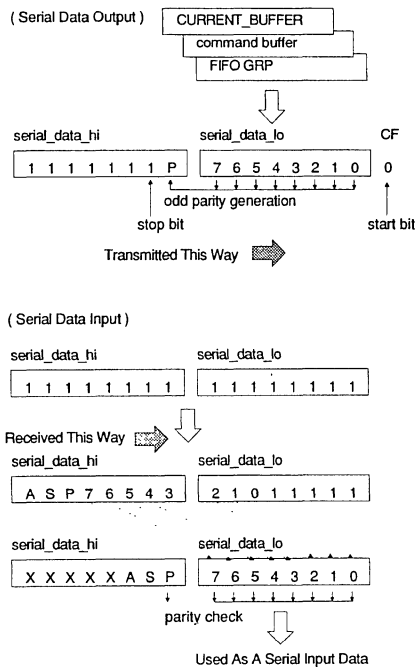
( Serial Data Output )

CURRENT_BUFFER

command buffer

FIFO GRP

serial_data_hi

serial_data_lo

CF

1 1 1 1 1 1 1 P

7 6 5 4 3 2 1 0

0

odd parity generation

stop bit

start bit

Transmitted This Way

( Serial Data Input )

serial_data_hi

serial_data_lo

1 1 1 1 1 1 1 1

1 1 1 1 1 1 1 1

Received This Way

serial_data_hi

serial_data_lo

A S P 7 6 5 4 3

2 1 0 1 1 1 1 1

serial_data_hi

serial_data_lo

X X X X X A S P

7 6 5 4 3 2 1 0

parity check

Used As A Serial Input Data